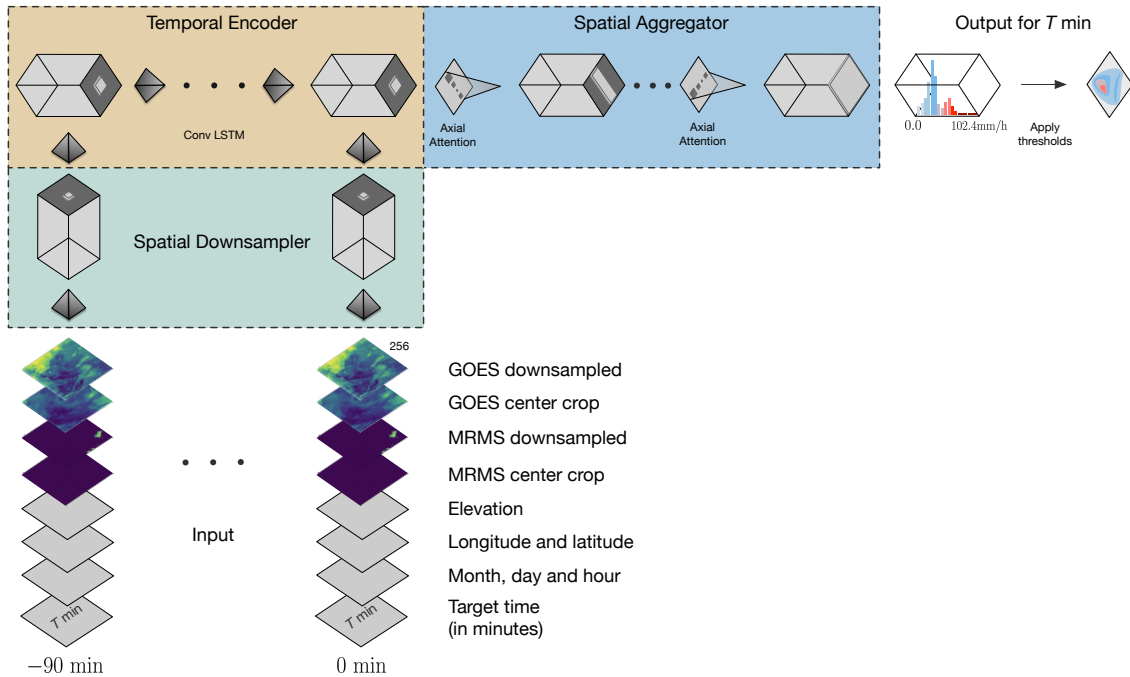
Temporal Encoder

Spatial Aggregator

Output for $T$ min

Conv LSTM

Axial Attention

Axial Attention

0.0

102.4mm/h

Apply thresholds

Spatial Downsampler

256

GOES downsampled

GOES center crop

MRMS downsampled

MRMS center crop

Elevation

Input

Longitude and latitude

Month, day and hour

Target time (in minutes)

$T$ min

$T$ min

$-90$ min

0 min